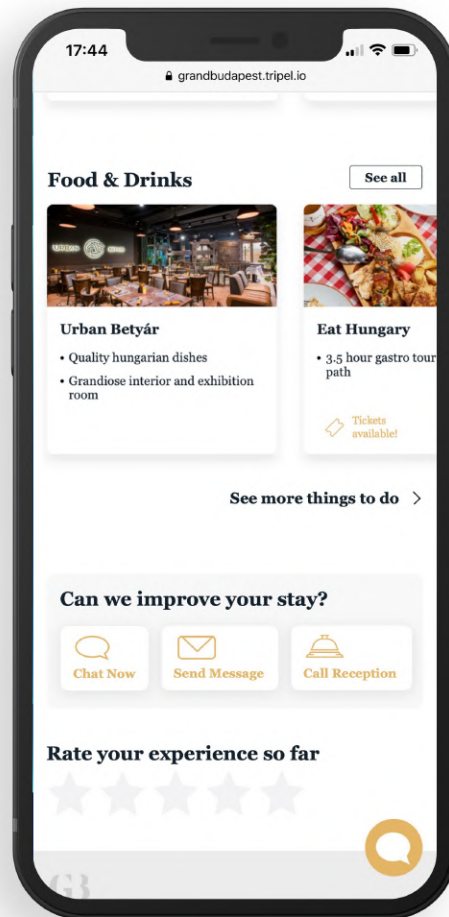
17:44

grandbudapest.tripel.io

Food & Drinks

See all

Urban Betyár

• Quality hungarian dishes
• Grandiose interior and exhibition room

Eat Hungary

• 3.5 hour gastro tour path

Tickets available!

See more things to do >

Can we improve your stay?

Chat Now

Send Message

Call Reception

Rate your experience so far

GB